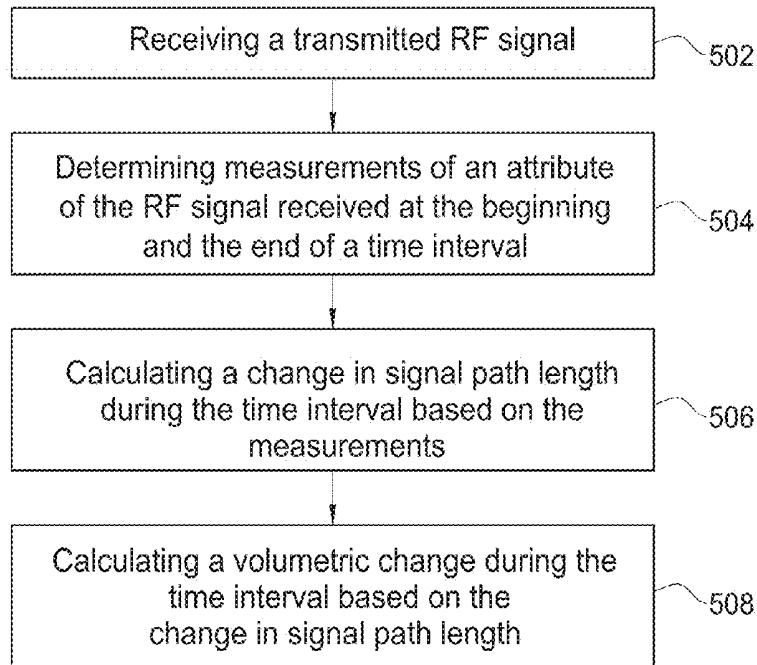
Receiving a transmitted RF signal

502

Determining measurements of an attribute of the RF signal received at the beginning and the end of a time interval

504

Calculating a change in signal path length during the time interval based on the measurements

506

Calculating a volumetric change during the time interval based on the change in signal path length

508